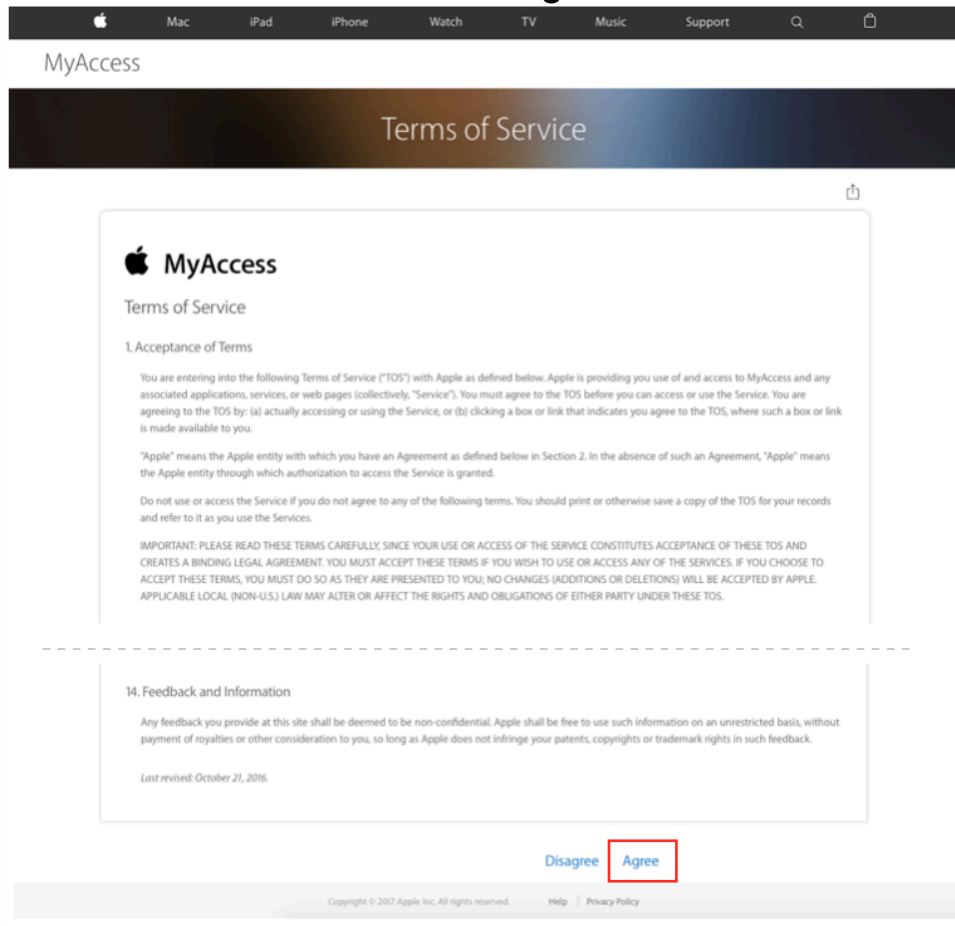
Mac iPad iPhone Watch TV Music Support

MyAccess

Terms of Service

MyAccess

Terms of Service

1. Acceptance of Terms

You are entering into the following Terms of Service ("TOS") with Apple as defined below. Apple is providing you use of and access to MyAccess and any associated applications, services, or web pages (collectively, "Service"). You must agree to the TOS before you can access or use the Service. You are agreeing to the TOS by: (a) actually accessing or using the Service, or (b) clicking a box or link that indicates you agree to the TOS, where such a box or link is made available to you.

"Apple" means the Apple entity with which you have an Agreement as defined below in Section 2. In the absence of such an Agreement, "Apple" means the Apple entity through which authorization to access the Service is granted.

Do not use or access the Service if you do not agree to any of the following terms. You should print or otherwise save a copy of the TOS for your records and refer to it as you use the Services.

IMPORTANT: PLEASE READ THESE TERMS CAREFULLY, SINCE YOUR USE OR ACCESS OF THE SERVICE CONSTITUTES ACCEPTANCE OF THESE TOS AND CREATES A BINDING LEGAL AGREEMENT. YOU MUST ACCEPT THESE TERMS IF YOU WISH TO USE OR ACCESS ANY OF THE SERVICES. IF YOU CHOOSE TO ACCEPT THESE TERMS, YOU MUST DO SO AS THEY ARE PRESENTED TO YOU; NO CHANGES (ADDITIONS OR DELETIONS) WILL BE ACCEPTED BY APPLE. APPLICABLE LOCAL (NON-U.S.) LAW MAY ALTER OR AFFECT THE RIGHTS AND OBLIGATIONS OF EITHER PARTY UNDER THESE TOS.

14. Feedback and Information

Any feedback you provide at this site shall be deemed to be non-confidential. Apple shall be free to use such information on an unrestricted basis, without payment of royalties or other consideration to you, so long as Apple does not infringe your patents, copyrights or trademark rights in such feedback.

Last revised: October 21, 2016.

Disagree Agree

Copyright © 2017 Apple Inc. All rights reserved. Help | Privacy Policy